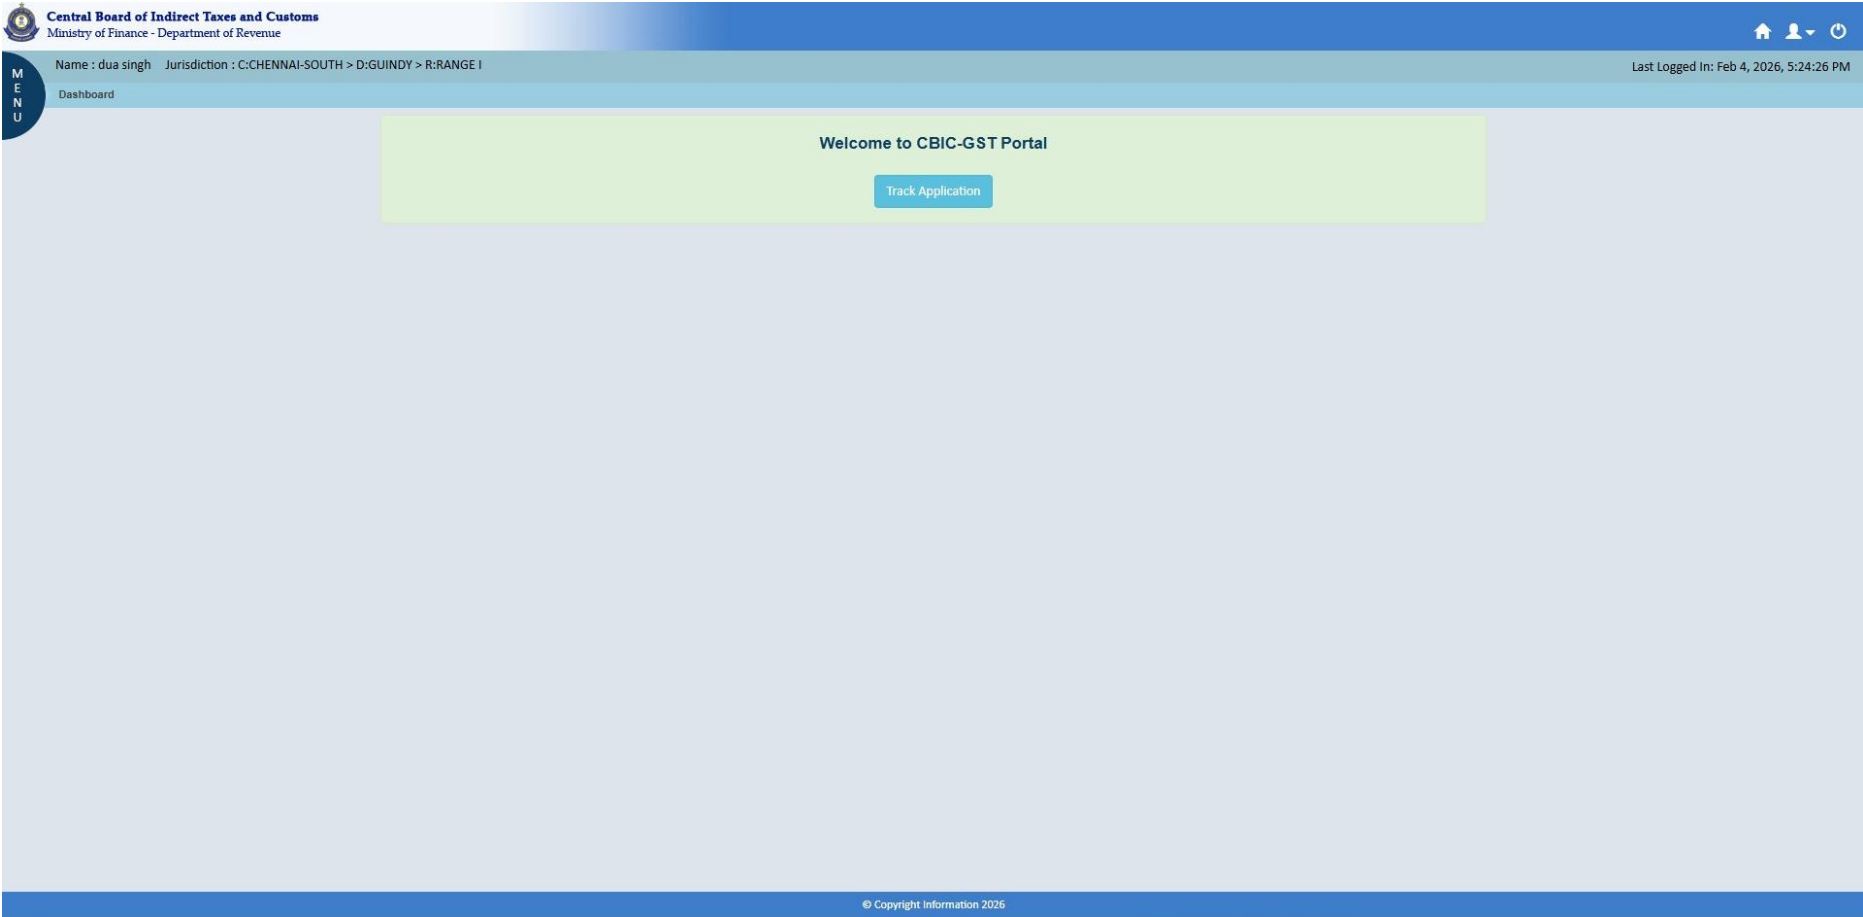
Central Board of Indirect Taxes and Customs
Ministry of Finance - Department of Revenue

M
E
N
U

Name : dua singh Jurisdiction : C:CHENNAI-SOUTH > D:GUINDY > R:RANGE I

Last Logged In: Feb 4, 2026, 5:24:26 PM

Dashboard

Welcome to CBIC-GST Portal

Track Application

© Copyright Information 2026